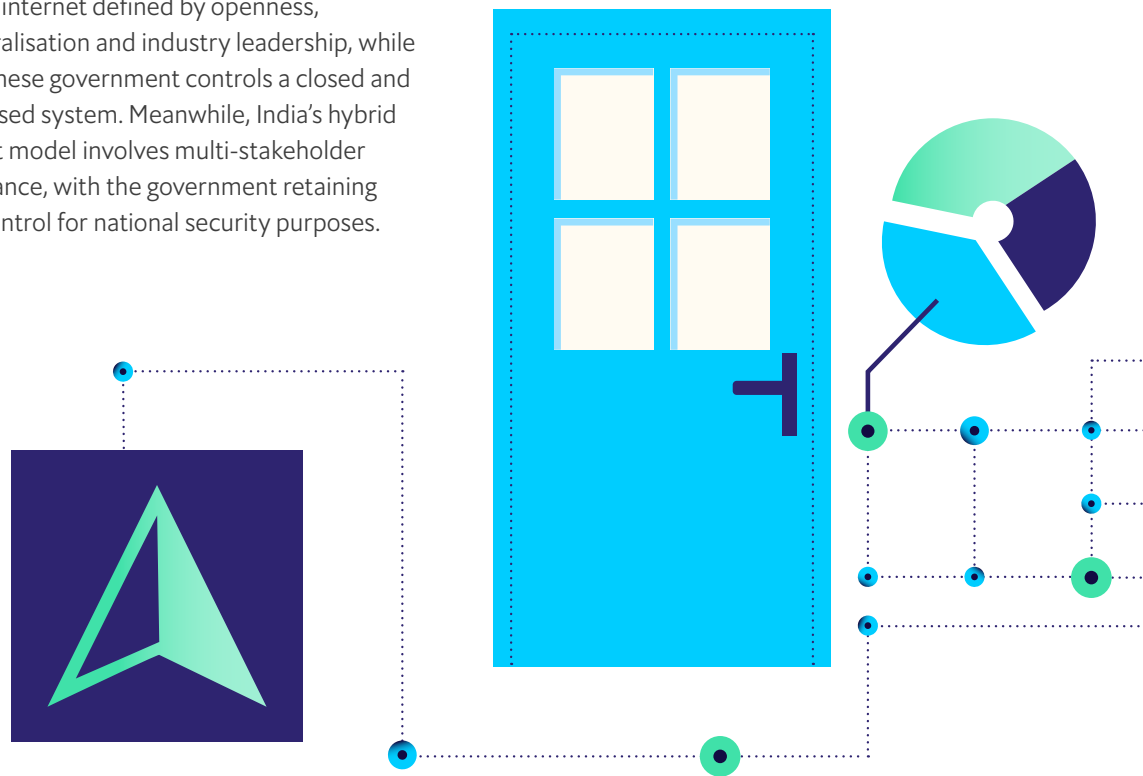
internet defined by openness, ralisation and industry leadership, while nese government controls a closed and sed system. Meanwhile, India's hybrid t model involves multi-stakeholder ance, with the government retaining ntrol for national security purposes.